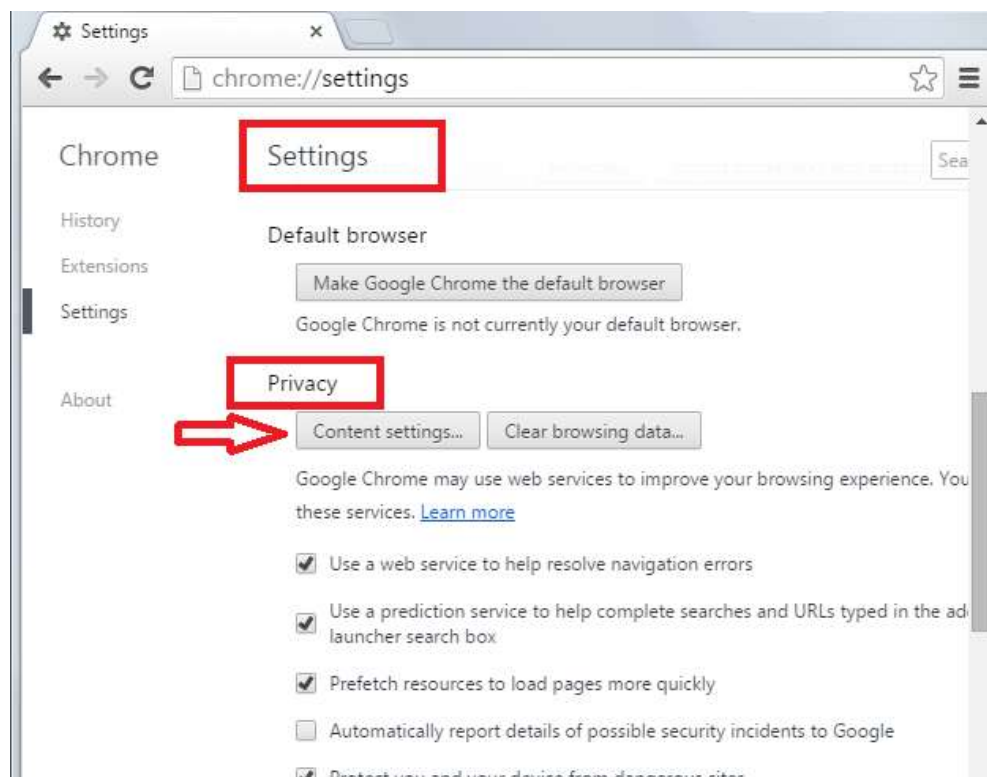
Settings ×

chrome://settings

Chrome

History

Extensions

Settings

About

Settings

Sea

Default browser

Make Google Chrome the default browser

Google Chrome is not currently your default browser.

Privacy

Content settings...

Clear browsing data...

Google Chrome may use web services to improve your browsing experience. You these services. Learn more

Use a web service to help resolve navigation errors

Use a prediction service to help complete searches and URLs typed in the ad launcher search box

Prefetch resources to load pages more quickly

Automatically report details of possible security incidents to Google

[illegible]